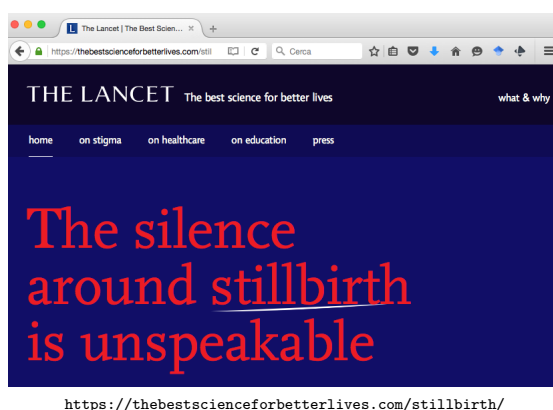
L The Lancet | The Best Scien... ×
https://thebestscienceforbetterlives.com/still
Cerca

THE LANCET The best science for better lives
what & why

home on stigma on healthcare on education press

The silence around stillbirth is unspeakable

https://thebestscienceforbetterlives.com/stillbirth/